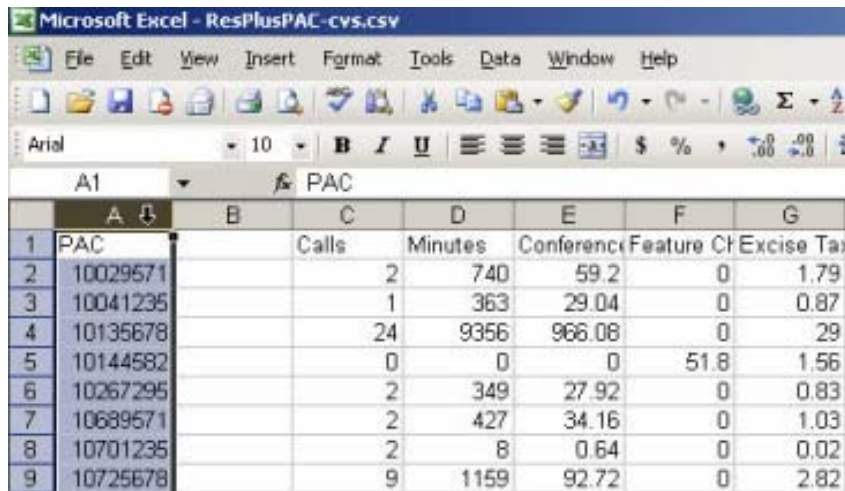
Microsoft Excel - ResPlusPAC-cvs.csv

File Edit View Insert Format Tools Data Window Help

Arial 10 B I U $ %

A1 PAC

| | A | B | C | D | E | F | G |
|---|---|---|---|---|---|---|---|
| 1 | PAC | | Calls | Minutes | Conferenc | Feature Ch | Excise Ta |
| 2 | 10029571 | | 2 | 740 | 59.2 | 0 | 1.79 |
| 3 | 10041235 | | 1 | 363 | 29.04 | 0 | 0.87 |
| 4 | 10135678 | | 24 | 9356 | 966.08 | 0 | 29 |
| 5 | 10144582 | | 0 | 0 | 0 | 51.8 | 1.56 |
| 6 | 10267295 | | 2 | 349 | 27.92 | 0 | 0.83 |
| 7 | 10689571 | | 2 | 427 | 34.16 | 0 | 1.03 |
| 8 | 10701235 | | 2 | 8 | 0.64 | 0 | 0.02 |
| 9 | 10725678 | | 9 | 1159 | 92.72 | 0 | 2.82 |